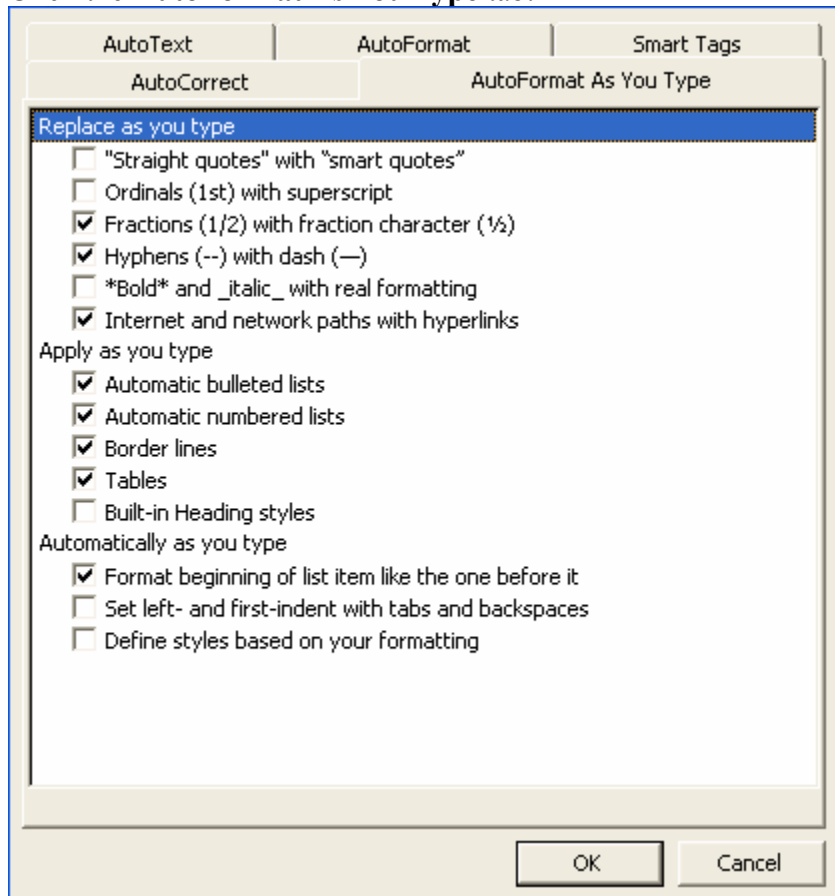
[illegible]

AutoText | AutoFormat | Smart Tags
AutoCorrect | AutoFormat As You Type

Replace as you type
"Straight quotes" with “smart quotes”
Ordinals (1st) with superscript
Fractions (1/2) with fraction character (½)
Hyphens (--) with dash (—)
*Bold* and _italic_ with real formatting
Internet and network paths with hyperlinks
Apply as you type
Automatic bulleted lists
Automatic numbered lists
Border lines
Tables
Built-in Heading styles
Automatically as you type
Format beginning of list item like the one before it
Set left- and first-indent with tabs and backspaces
Define styles based on your formatting

OK
Cancel